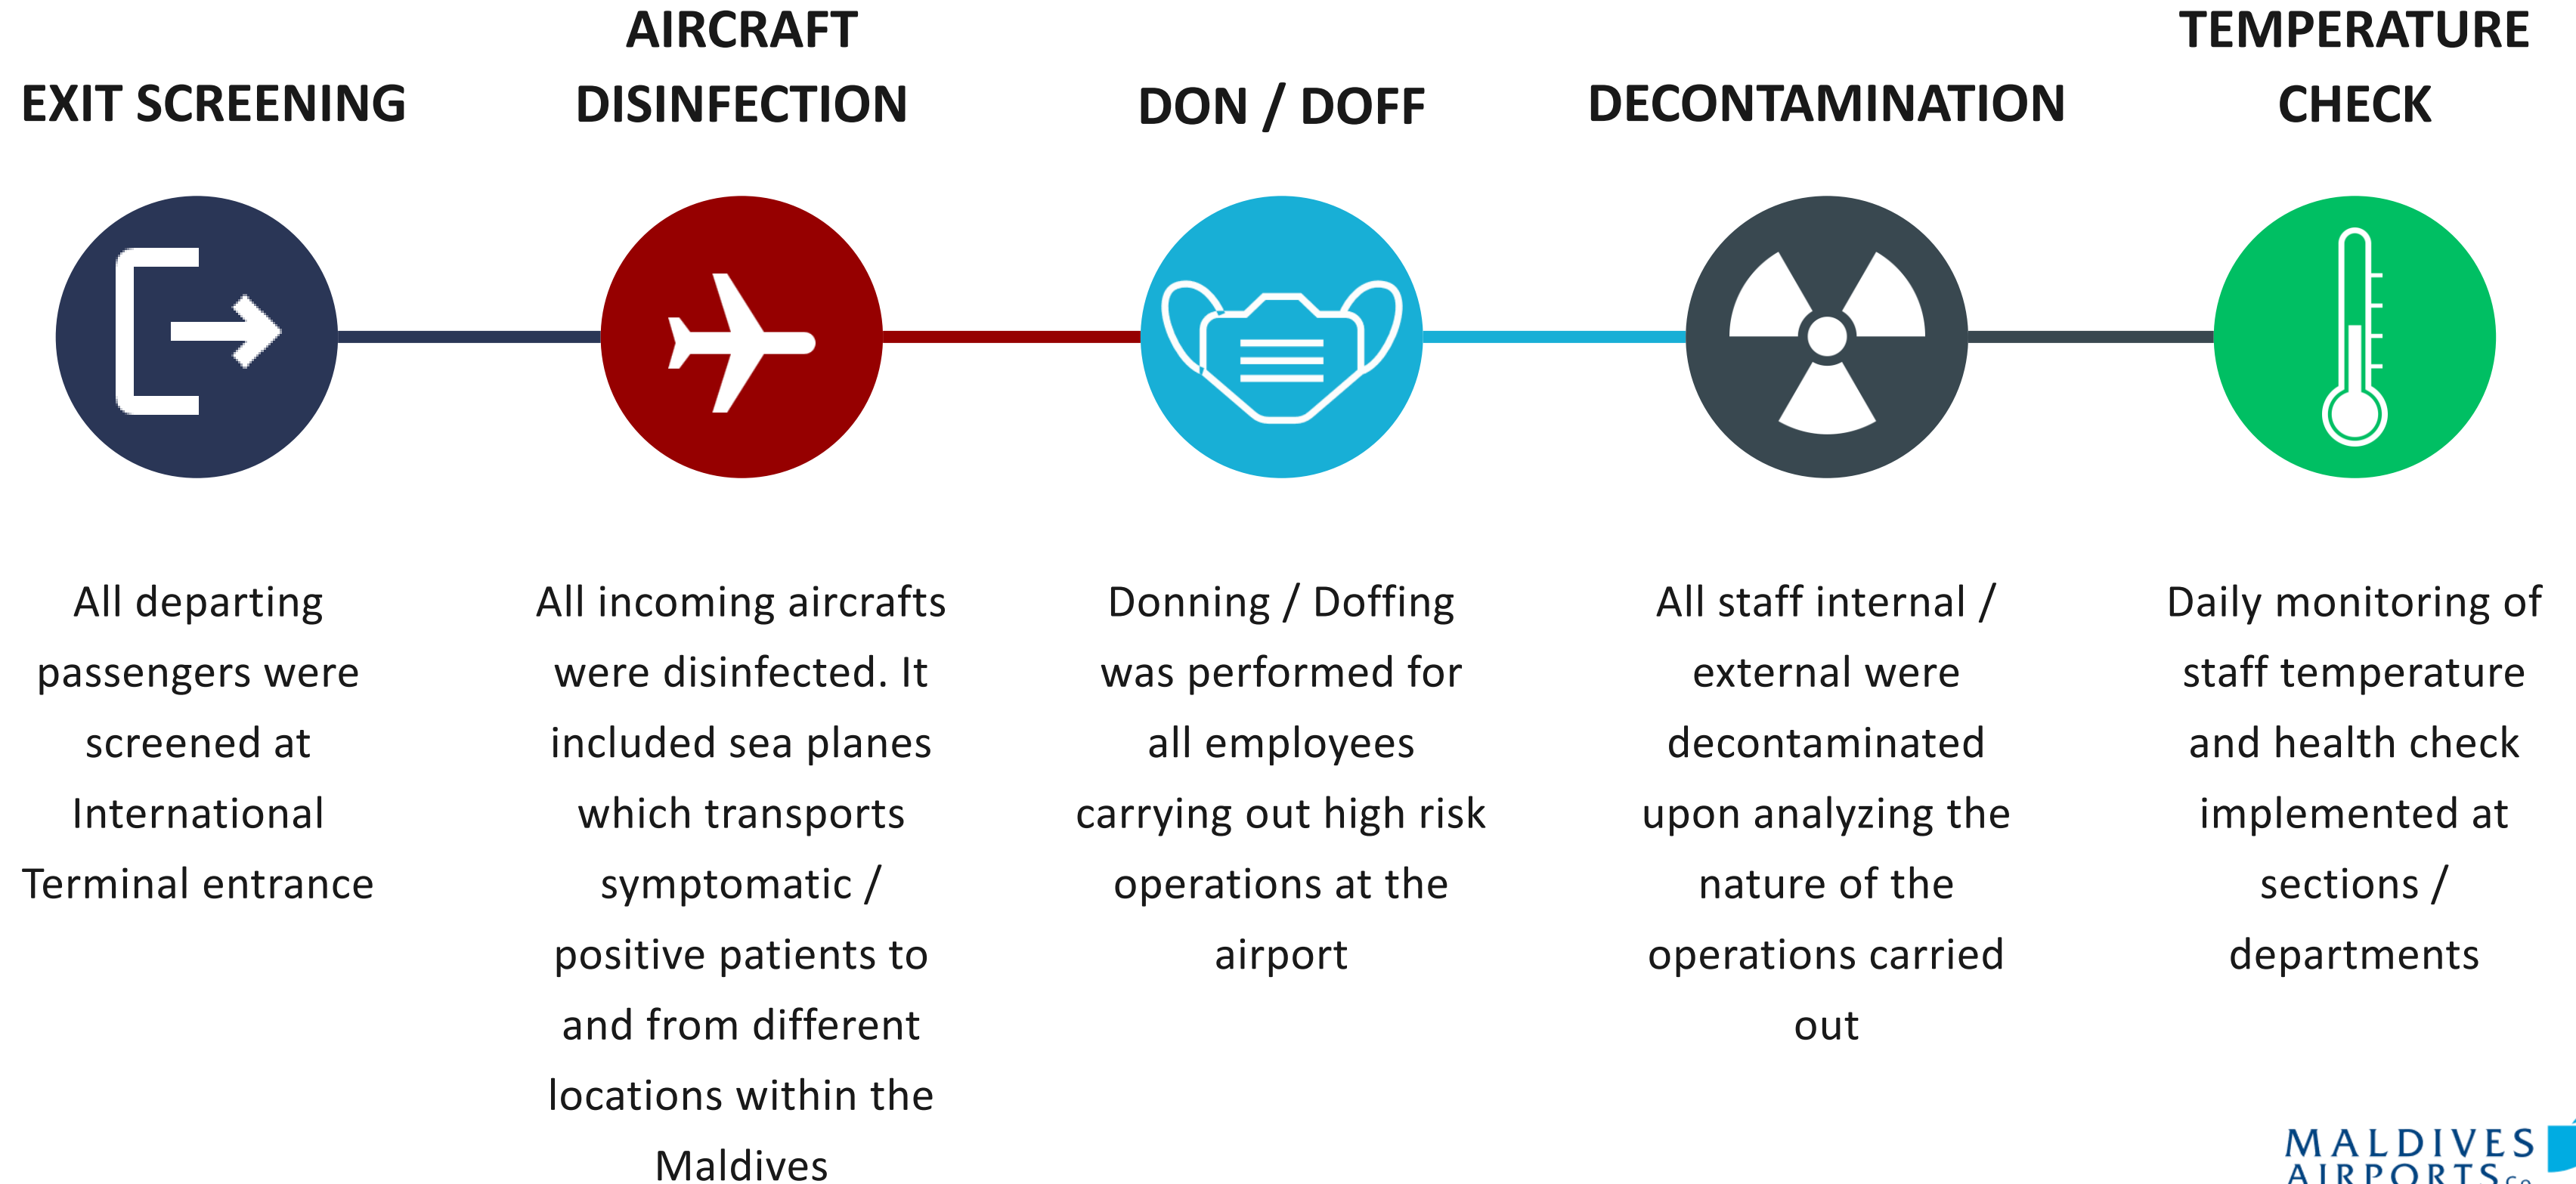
EXIT SCREENING

AIRCRAFT DISINFECTION

DON / DOFF

DECONTAMINATION

TEMPERATURE CHECK

All departing passengers were screened at International Terminal entrance

All incoming aircrafts were disinfected. It included sea planes which transports symptomatic / positive patients to and from different locations within the Maldives

Donning / Doffing was performed for all employees carrying out high risk operations at the airport

All staff internal / external were decontaminated upon analyzing the nature of the operations carried out

Daily monitoring of staff temperature and health check implemented at sections / departments

MALDIVES AIRPORTS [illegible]